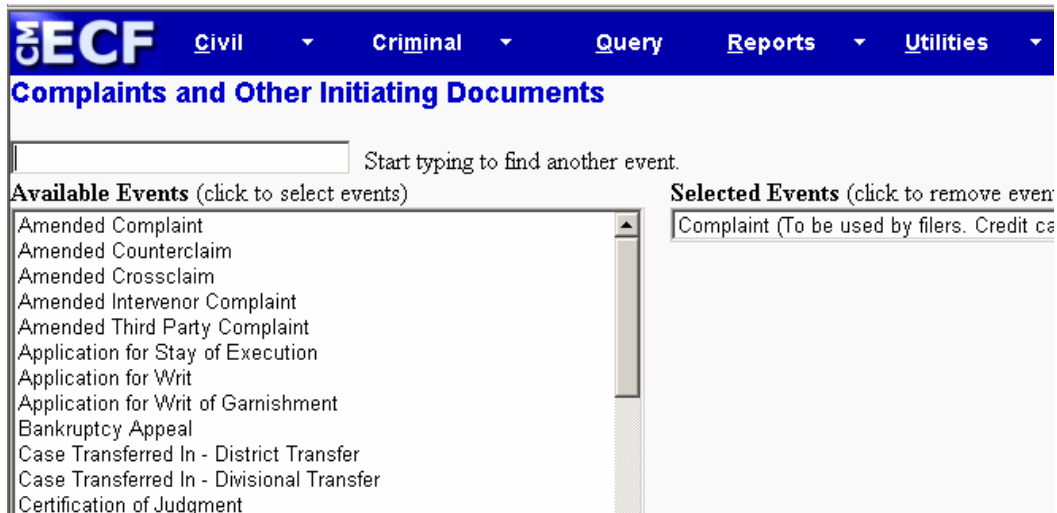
CM ECF Civil Criminal Query Reports Utilities

Complaints and Other Initiating Documents

Start typing to find another event.

Available Events (click to select events)

Amended Complaint
Amended Counterclaim
Amended Crossclaim
Amended Intervenor Complaint
Amended Third Party Complaint
Application for Stay of Execution
Application for Writ
Application for Writ of Garnishment
Bankruptcy Appeal
Case Transferred In - District Transfer
Case Transferred In - Divisional Transfer
Certification of Judgment

Selected Events (click to remove even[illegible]

Complaint (To be used by filers. Credit ca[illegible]